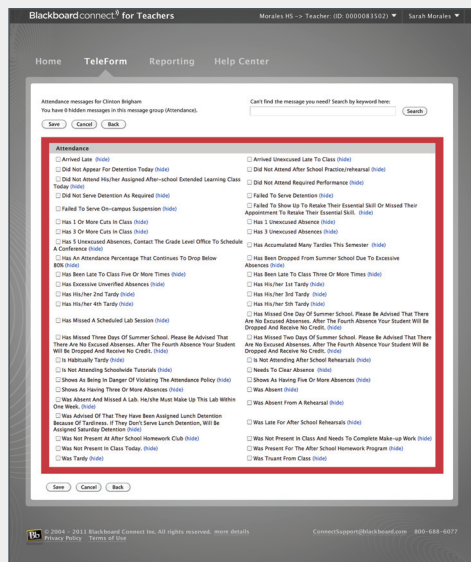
Blackboard connect for Teachers

Morales HS -> Teacher: (ID: 0000083502) ▼ Sarah Morales ▼

Home TeleForm Reporting Help Center

Attendance messages for Clinton Brigham
You have 0 hidden messages in this message group (Attendance).

Can't find the message you need? Search by keyword here:

Search

Save Cancel Back

Attendance

| | |
|---|---|
| Arrived Late (hide) | Arrived Unexcused Late To Class (hide) |
| Did Not Appear For Detention Today (hide) | Did Not Attend After School Practice/rehearsal (hide) |
| Did Not Attend His/her Assigned After-school Extended Learning Class Today (hide) | Did Not Attend Required Performance (hide) |
| Did Not Serve Detention As Required (hide) | Failed To Serve Detention (hide) |
| Failed To Serve On-campus Suspension (hide) | Failed To Show Up To Retake Their Essential Skill Or Missed Their Appointment To Retake Their Essential Skill. (hide) |
| Has 1 Or More Cuts In Class (hide) | Has 1 Unexcused Absence (hide) |
| Has 3 Or More Cuts In Class (hide) | Has 3 Unexcused Absences (hide) |
| Has 5 Unexcused Absences, Contact The Grade Level Office To Schedule A Conference (hide) | Has Accumulated Many Tardies This Semester (hide) |
| Has An Attendance Percentage That Continues To Drop Below 80% (hide) | Has Been Dropped From Summer School Due To Excessive Absences (hide) |
| Has Been Late To Class Five Or More Times (hide) | Has Been Late To Class Three Or More Times (hide) |
| Has Excessive Unverified Absences (hide) | Has His/her 1st Tardy (hide) |
| Has His/her 2nd Tardy (hide) | Has His/her 3rd Tardy (hide) |
| Has His/her 4th Tardy (hide) | Has His/her 5th Tardy (hide) |
| Has Missed A Scheduled Lab Session (hide) | Has Missed One Day Of Summer School. Please Be Advised That There Are No Excused Absences. After The Fourth Absence Your Student Will Be Dropped And Receive No Credit. (hide) |
| Has Missed Three Days Of Summer School. Please Be Advised That There Are No Excused Absences. After The Fourth Absence Your Student Will Be Dropped And Receive No Credit. (hide) | Has Missed Two Days Of Summer School. Please Be Advised That There Are No Excused Absences. After The Fourth Absence Your Student Will Be Dropped And Receive No Credit. (hide) |
| Is Habitually Tardy (hide) | Is Not Attending After School Rehearsals (hide) |
| Is Not Attending Schoolwide Tutorials (hide) | Needs To Clear Absence (hide) |
| Shows As Being In Danger Of Violating The Attendance Policy (hide) | Shows As Having Five Or More Absences (hide) |
| Shows As Having Three Or More Absences (hide) | Was Absent (hide) |
| Was Absent And Missed A Lab. He/she Must Make Up This Lab Within One Week. (hide) | Was Absent From A Rehearsal (hide) |
| Was Advised Of That They Have Been Assigned Lunch Detention Because Of Tardiness. If They Don't Serve Lunch Detention, Will Be Assigned Saturday Detention (hide) | Was Late For After School Rehearsals (hide) |
| Was Not Present At After School Homework Club (hide) | Was Not Present In Class And Needs To Complete Make-up Work (hide) |
| Was Not Present In Class Today. (hide) | Was Present For The After School Homework Program (hide) |
| Was Tardy (hide) | Was Truant From Class (hide) |

Save Cancel Back

© 2004 - 2011 Blackboard Connect Inc. All rights reserved. more details
Privacy Policy Terms of Use

ConnectSupport@blackboard.com 800-688-6077